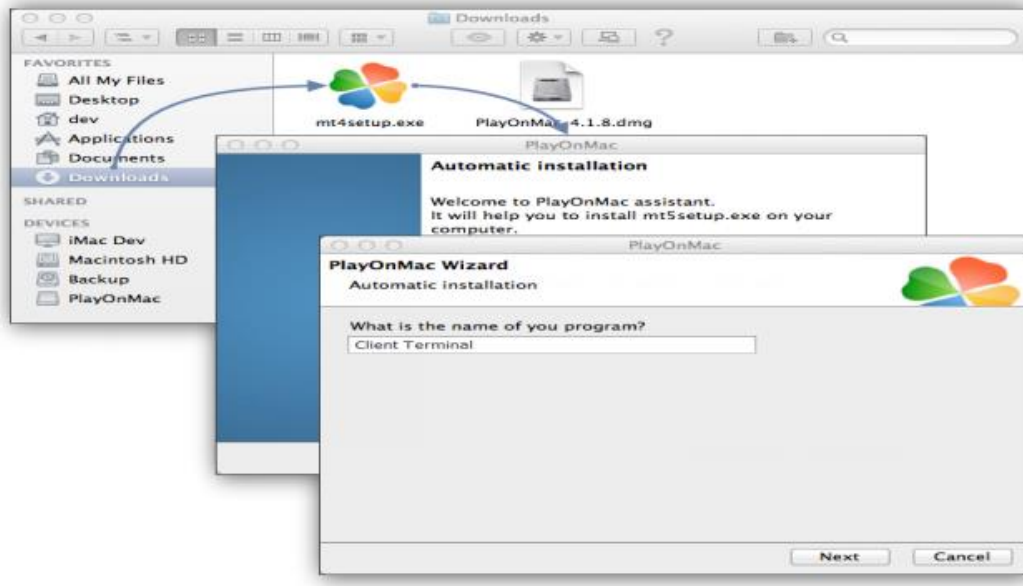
Downloads

FAVORITES
All My Files
Desktop
dev
Applications
Documents
Downloads
SHARED
DEVICES
iMac Dev
Macintosh HD
Backup
PlayOnMac

mt4setup.exe
PlayOnMac-4.1.8.dmg

PlayOnMac
Automatic installation
Welcome to PlayOnMac assistant.
It will help you to install mt5setup.exe on your computer.

PlayOnMac
PlayOnMac Wizard
Automatic installation
What is the name of you program?
Client Terminal

Next
Cancel